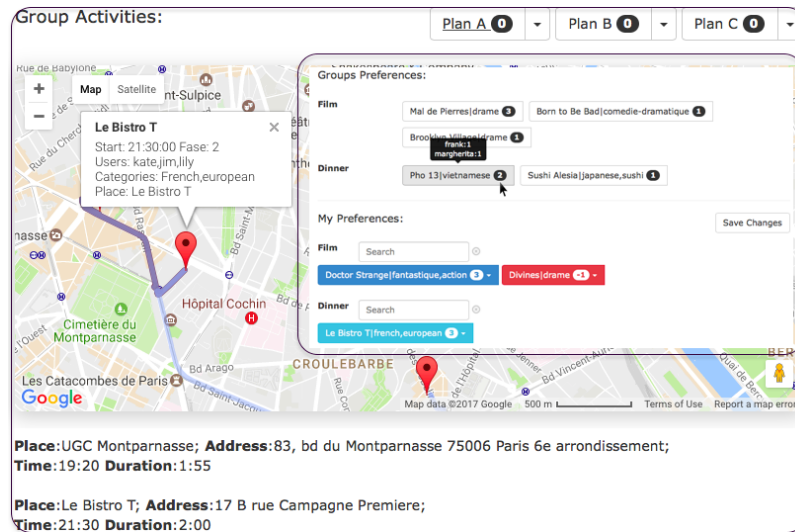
Group Activities:

Plan A 0 | Plan B 0 | Plan C 0

Map Satellite

Le Bistro T
Start: 21:30:00 Fase: 2
Users: kate,jim,lily
Categories: French,european
Place: Le Bistro T

Rue de Babylone
Saint-Sulpice
Rue du Cherche-Midi
Montparnasse
Bd Raspail
Bd Montparnasse
Hôpital Cochin
Cimetière du Montparnasse
Rue de l'Ouest
Bd Arago
Les Catacombes de Paris
Bd Saint-Jacques
CROULEBARBE
Bd Vincent-Auriol
Bd de l'Hôpital
Google
Map data ©2017 Google 500 m Terms of Use Report a map error

Groups Preferences:

Film
Mal de Pierres|drame 3
Born to Be Bad|comedie-dramatique 1
Brooklyn Village|drame 1

Dinner
frank:1
margherita:1
Pho 13|vietnamese 2
Sushi Alesia|japanese,sushi 1

My Preferences:
Save Changes

Film
Search
Doctor Strange|fantastique,action 3
Divines|drame -1

Dinner
Search
Le Bistro T|french,european 3

**Place**:UGC Montparnasse; **Address**:83, bd du Montparnasse 75006 Paris 6e arrondissement; **Time**:19:20 **Duration**:1:55

**Place**:Le Bistro T; **Address**:17 B rue Campagne Premiere; **Time**:21:30 **Duration**:2:00